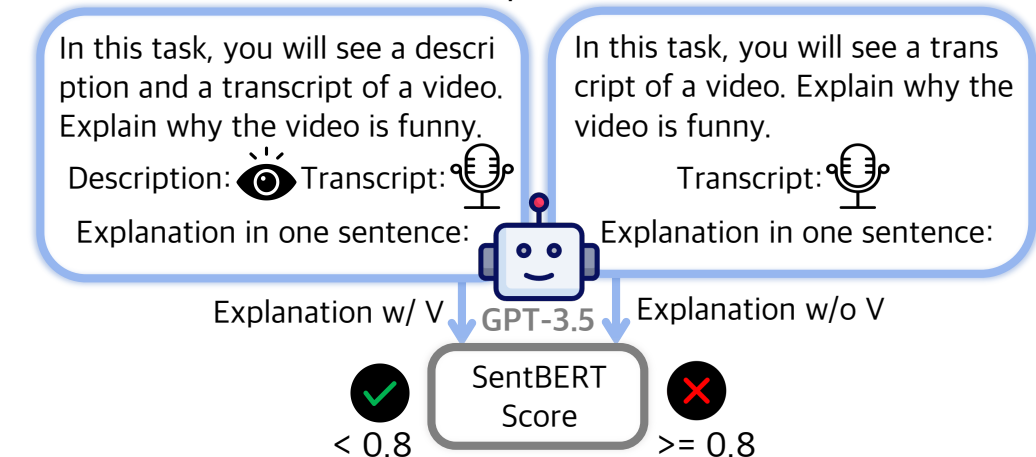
In this task, you will see a description and a transcript of a video. Explain why the video is funny.

Description: Transcript:

Explanation in one sentence:

In this task, you will see a transcript of a video. Explain why the video is funny.

Transcript:

Explanation in one sentence:

Explanation w/ V

GPT-3.5

Explanation w/o V

SentBERT Score

< 0.8

>= 0.8